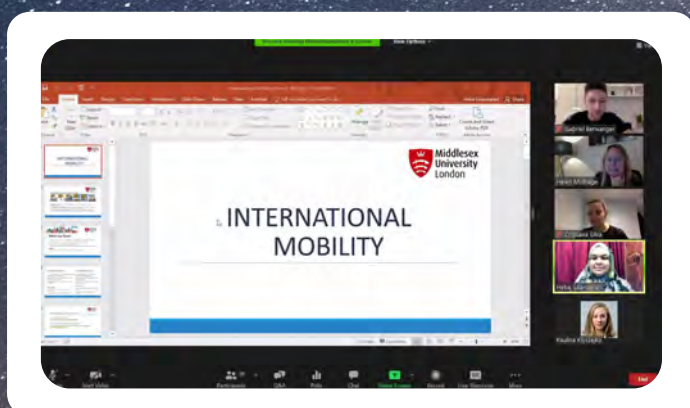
View Options

Middlesex University London

INTERNATIONAL MOBILITY

INTERNATIONAL MOBILITY

Gabriel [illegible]

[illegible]

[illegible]

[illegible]

Paulina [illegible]

Start Video

Participants

Q&A

Polls

Chat

Share Screen

Record

Live Transcript

More

End